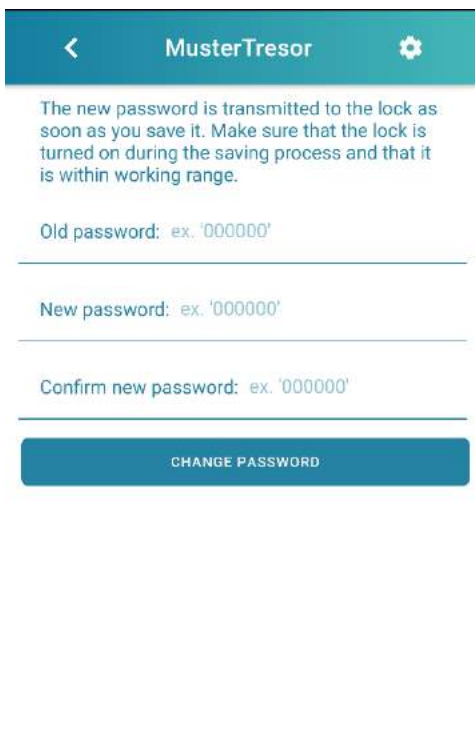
MusterTresor

The new password is transmitted to the lock as soon as you save it. Make sure that the lock is turned on during the saving process and that it is within working range.

Old password: ex. '000000'

New password: ex. '000000'

Confirm new password: ex. '000000'

CHANGE PASSWORD